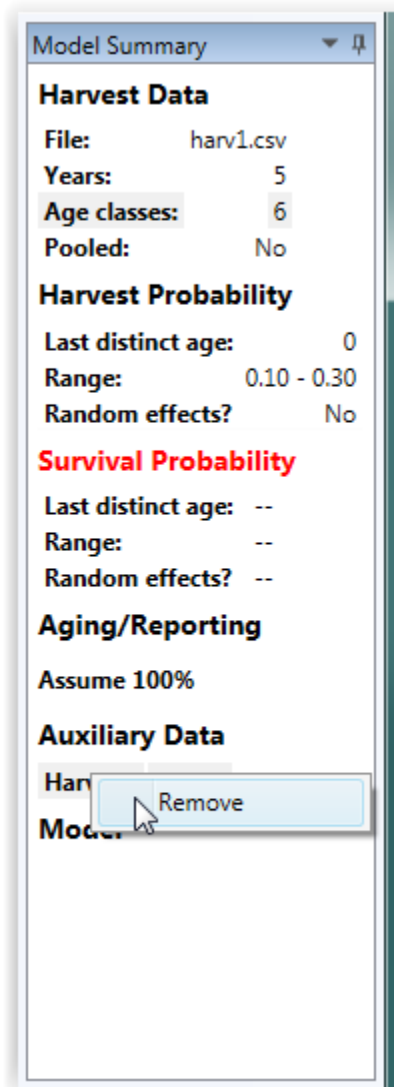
Model Summary

Harvest Data

| File: | harv1.csv |
|---|---|
| Years: | 5 |
| Age classes: | 6 |
| Pooled: | No |

Harvest Probability

| Last distinct age: | 0 |
|---|---|
| Range: | 0.10 - 0.30 |
| Random effects? | No |

Survival Probability

| Last distinct age: | -- |
|---|---|
| Range: | -- |
| Random effects? | -- |

Aging/Reporting

Assume 100%

Auxiliary Data

Har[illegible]

Remove

Mode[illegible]